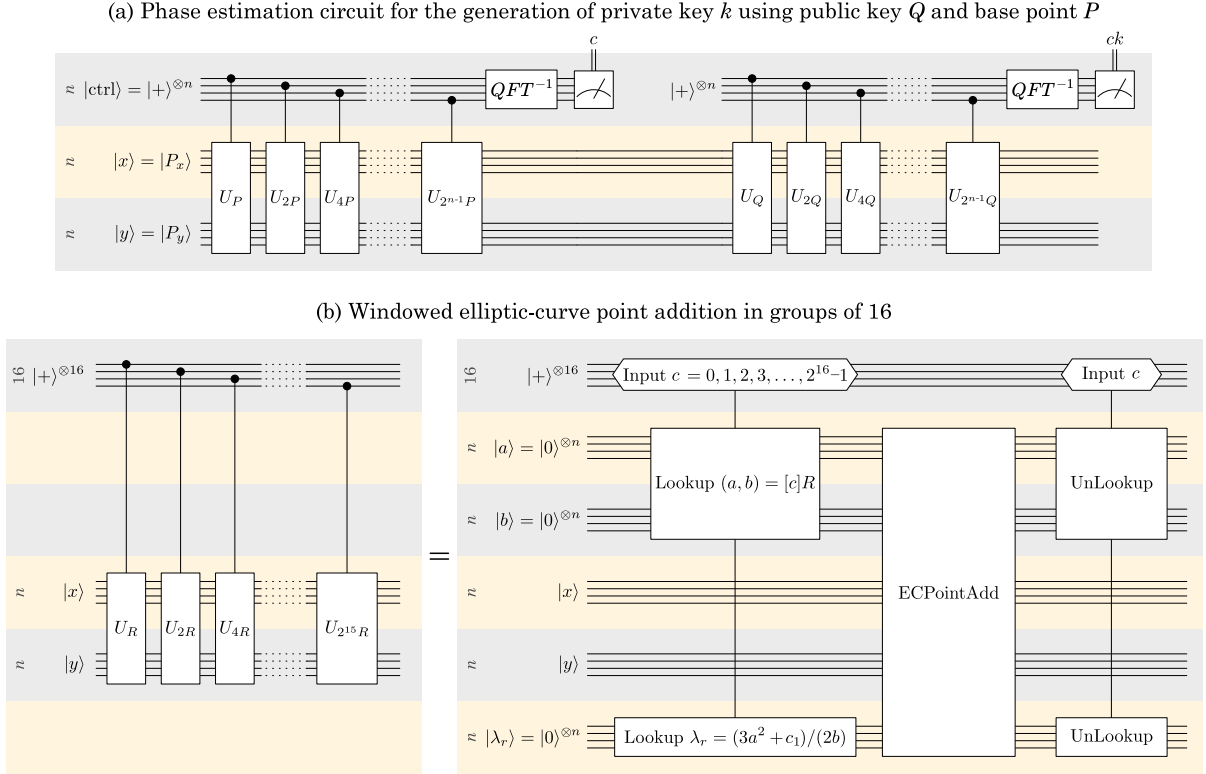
(a) Phase estimation circuit for the generation of private key $k$ using public key $Q$ and base point $P$

$c$

$n$ $|\text{ctrl}\rangle = |+\rangle^{\otimes n}$ $QFT^{-1}$

$ck$

$|+\rangle^{\otimes n}$ $QFT^{-1}$

$n$ $|x\rangle = |P_x\rangle$

$U_P$ $U_{2P}$ $U_{4P}$ $U_{2^{n-1}P}$ $U_Q$ $U_{2Q}$ $U_{4Q}$ $U_{2^{n-1}Q}$

$n$ $|y\rangle = |P_y\rangle$

(b) Windowed elliptic-curve point addition in groups of 16

16 $|+\rangle^{\otimes 16}$

$n$ $|x\rangle$

$U_R$ $U_{2R}$ $U_{4R}$ $U_{2^{15}R}$

$n$ $|y\rangle$

=

16 $|+\rangle^{\otimes 16}$ Input $c = 0, 1, 2, 3, \ldots, 2^{16}-1$ Input $c$

$n$ $|a\rangle = |0\rangle^{\otimes n}$

Lookup $(a, b) = [c]R$

UnLookup

$n$ $|b\rangle = |0\rangle^{\otimes n}$

ECPointAdd

$n$ $|x\rangle$

$n$ $|y\rangle$

$n$ $|\lambda_r\rangle = |0\rangle^{\otimes n}$ Lookup $\lambda_r = (3a^2 + c_1)/(2b)$ UnLookup